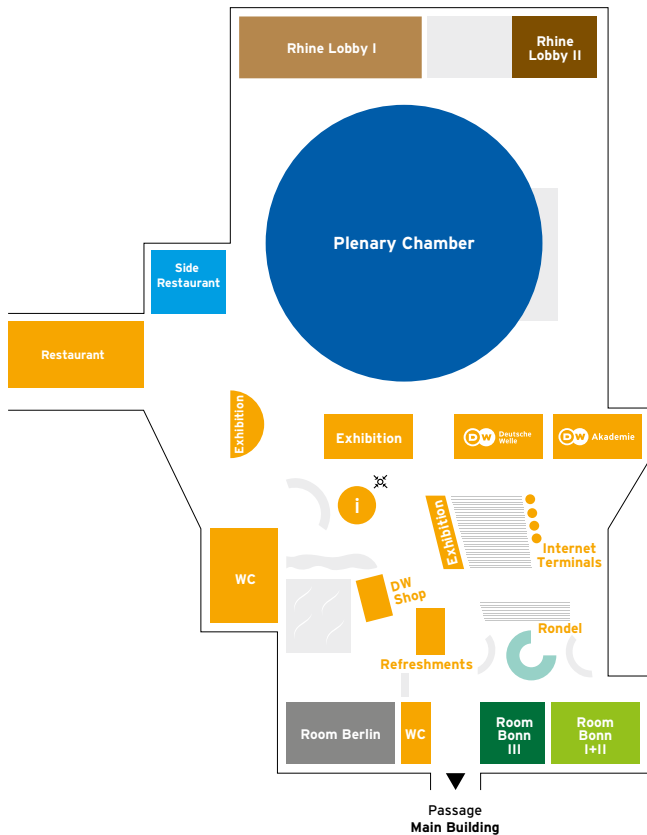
Rhine Lobby I

Rhine Lobby II

Plenary Chamber

Side Restaurant

Restaurant

Exhibition

Exhibition

DW Deutsche Welle

DW Akademie

i

Exhibition

Internet Terminals

WC

DW Shop

Rondel

Refreshments

Room Berlin

WC

Room Bonn III

Room Bonn I+II

Passage
Main Building